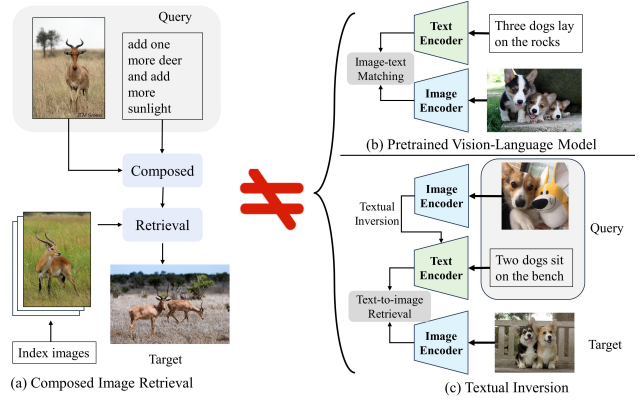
Query

add one more deer and add more sunlight

Composed

Retrieval

Index images

Target

(a) Composed Image Retrieval

Text Encoder

Three dogs lay on the rocks

Image-text Matching

Image Encoder

(b) Pretrained Vision-Language Model

Image Encoder

Textual Inversion

Text Encoder

Two dogs sit on the bench

Query

Text-to-image Retrieval

Image Encoder

Target

(c) Textual Inversion